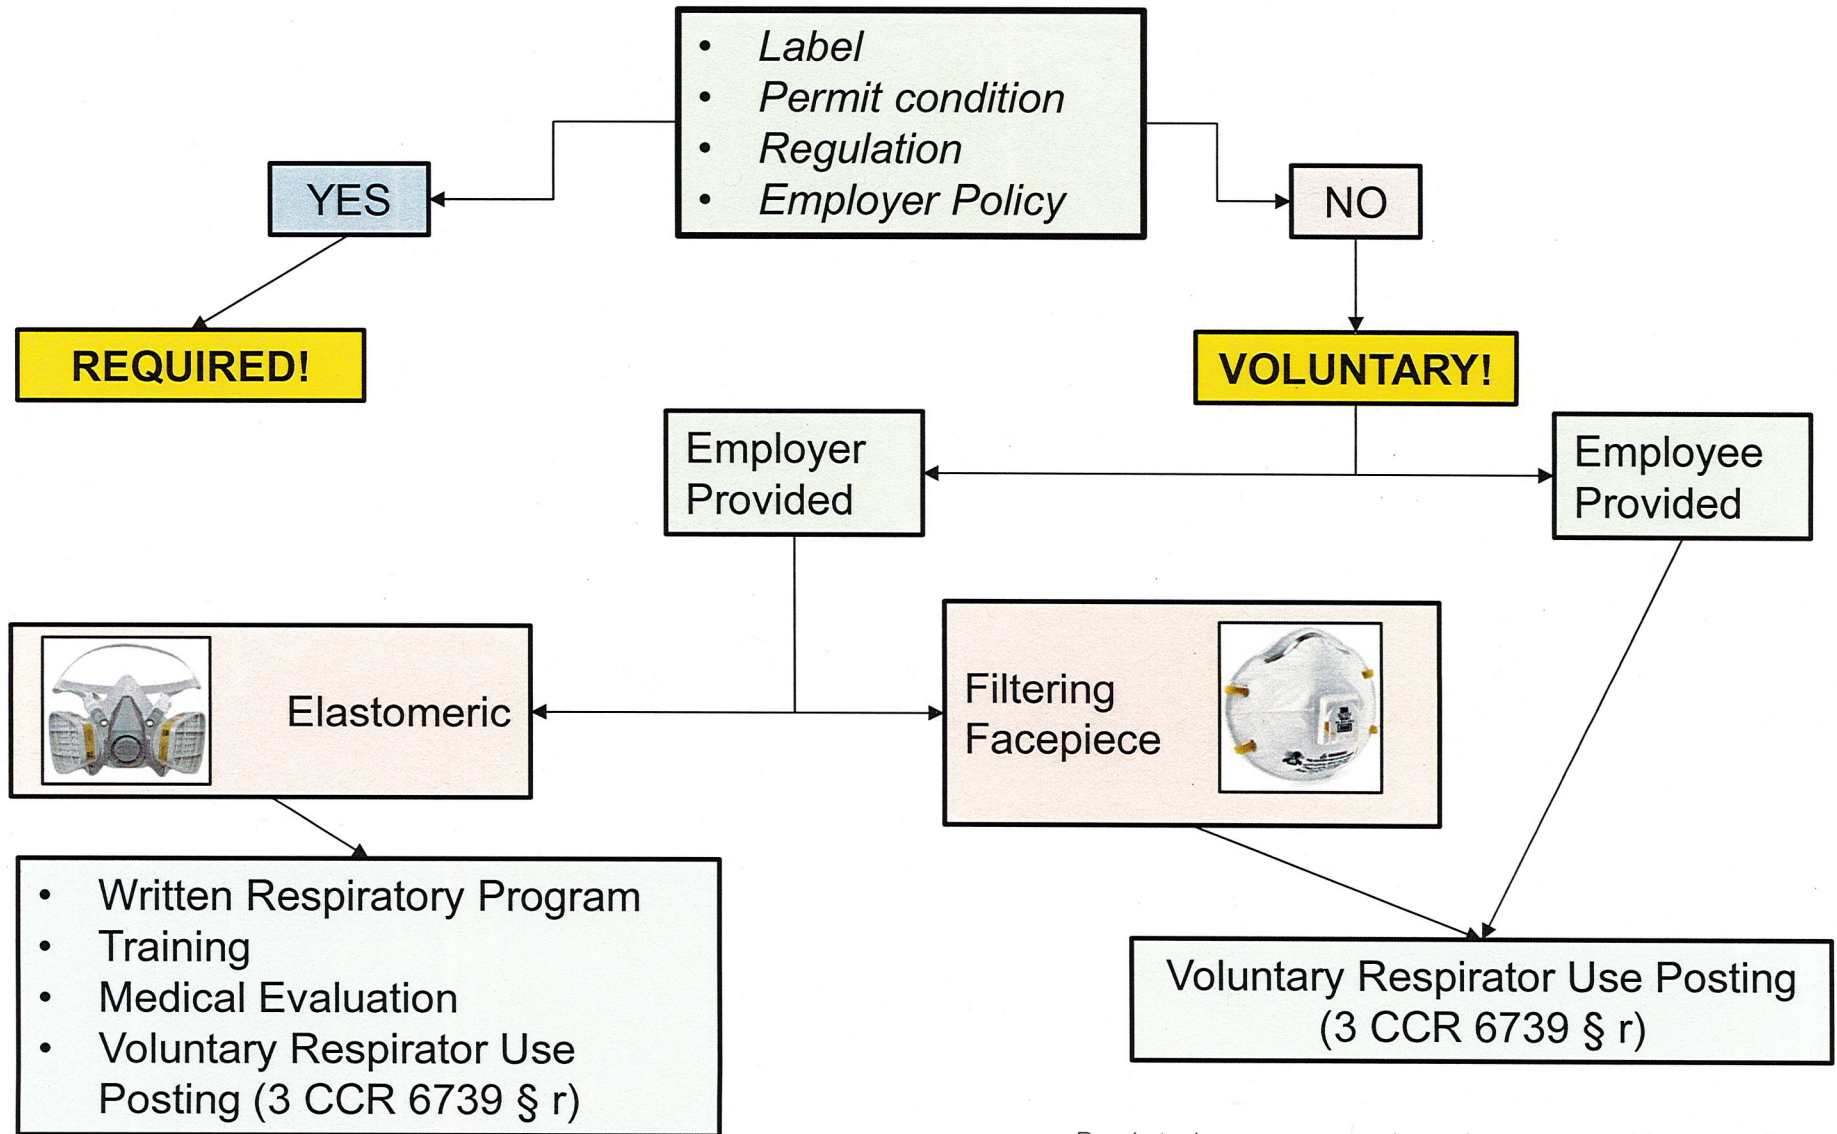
- Label
- Permit condition
- Regulation
- Employer Policy

YES

NO

REQUIRED!

VOLUNTARY!

Employer Provided

Employee Provided

Elastomeric

Filtering Facepiece

- Written Respiratory Program
- Training
- Medical Evaluation
- Voluntary Respirator Use Posting (3 CCR 6739 § r)

Voluntary Respirator Use Posting (3 CCR 6739 § r)